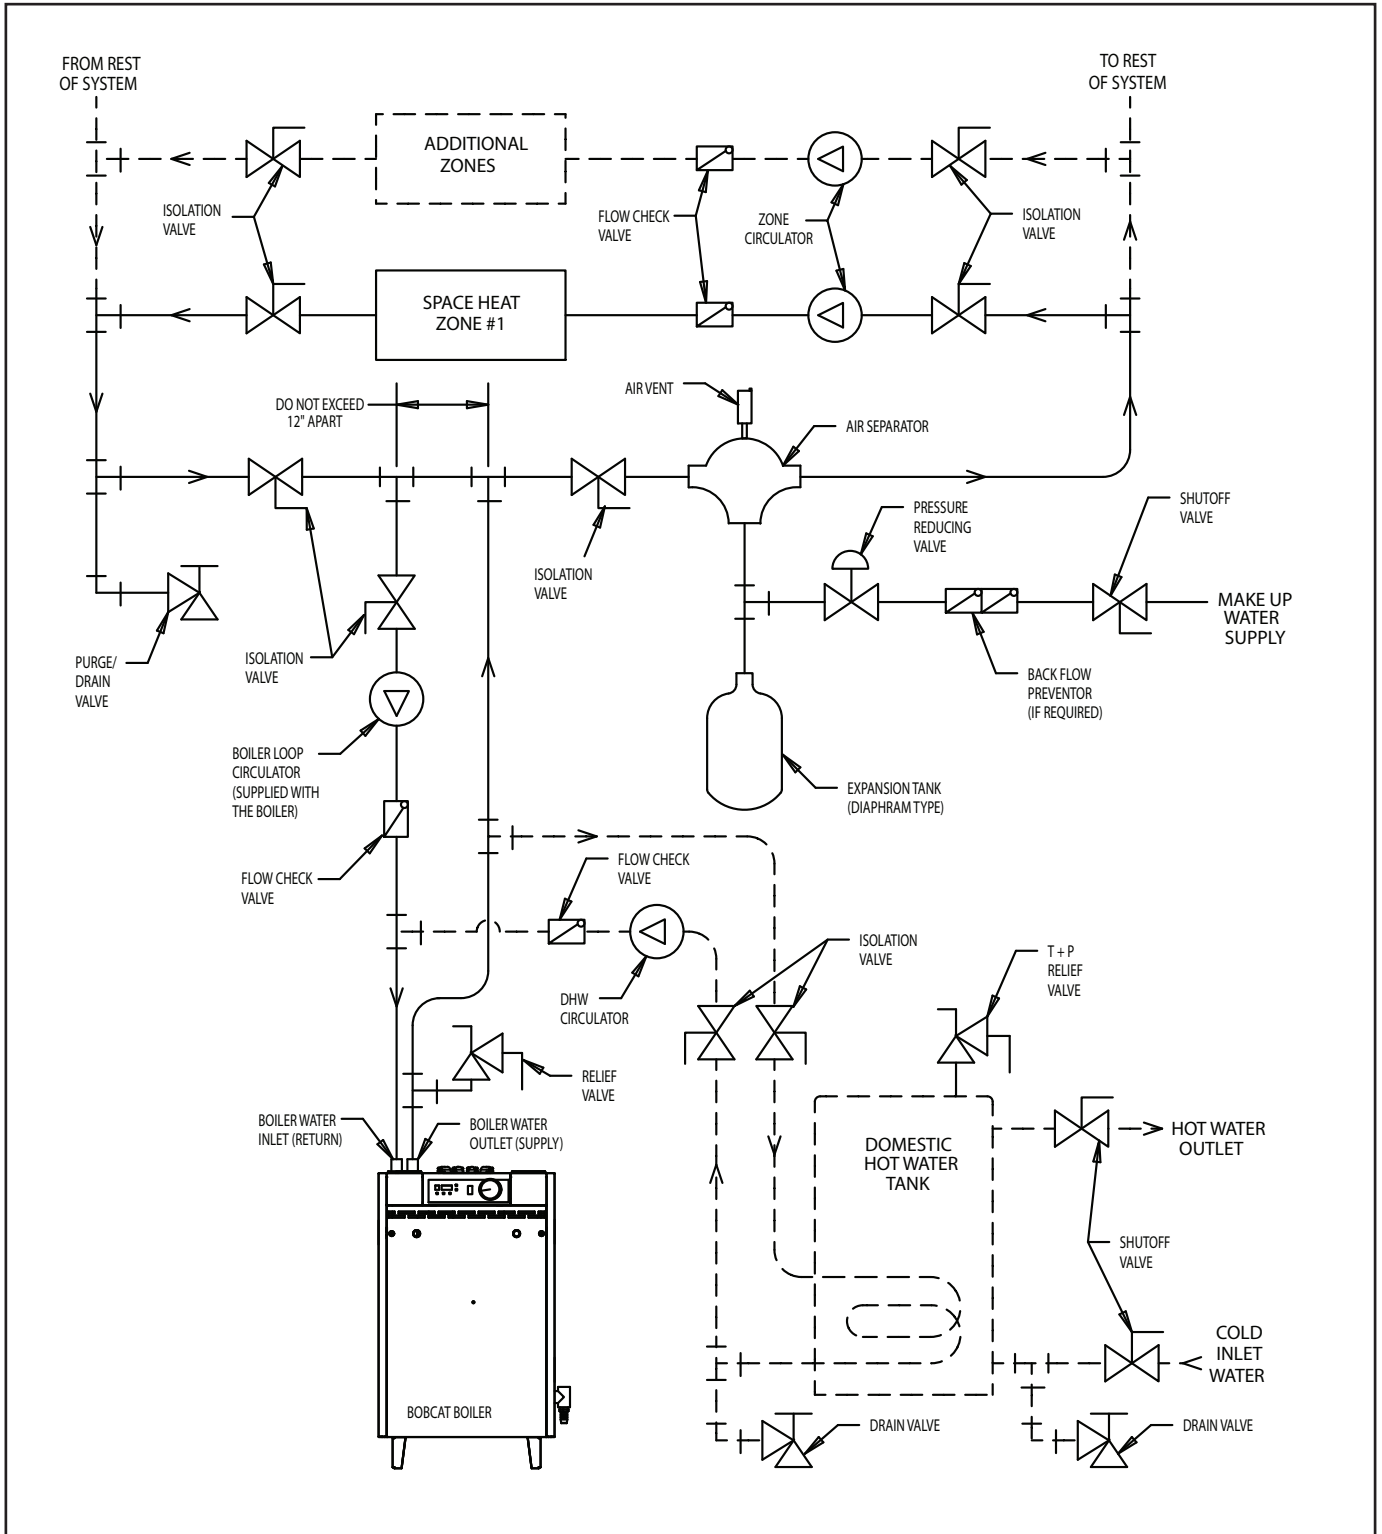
FROM REST OF SYSTEM

TO REST OF SYSTEM

ADDITIONAL ZONES

ISOLATION VALVE

FLOW CHECK VALVE

ZONE CIRCULATOR

ISOLATION VALVE

SPACE HEAT ZONE #1

DO NOT EXCEED 12" APART

AIR VENT

AIR SEPARATOR

PRESSURE REDUCING VALVE

SHUTOFF VALVE

ISOLATION VALVE

MAKE UP WATER SUPPLY

PURGE/ DRAIN VALVE

ISOLATION VALVE

BACK FLOW PREVENTOR (IF REQUIRED)

BOILER LOOP CIRCULATOR (SUPPLIED WITH THE BOILER)

EXPANSION TANK (DIAPHRAM TYPE)

FLOW CHECK VALVE

FLOW CHECK VALVE

ISOLATION VALVE

DHW CIRCULATOR

T + P RELIEF VALVE

RELIEF VALVE

BOILER WATER INLET (RETURN)

BOILER WATER OUTLET (SUPPLY)

DOMESTIC HOT WATER TANK

HOT WATER OUTLET

SHUTOFF VALVE

COLD INLET WATER

BOBCAT BOILER

DRAIN VALVE

DRAIN VALVE